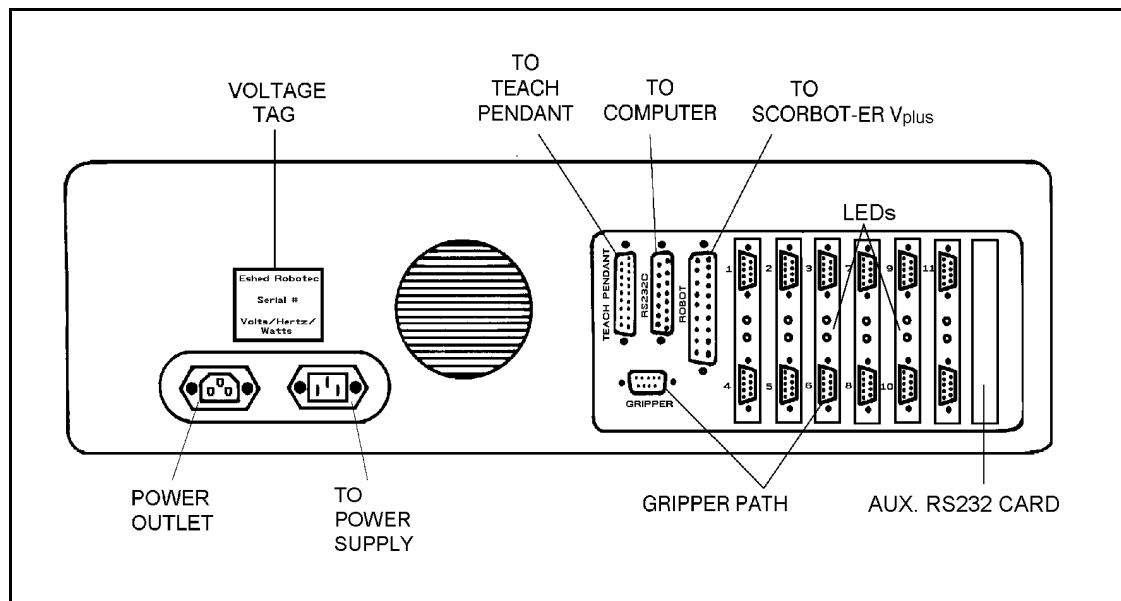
VOLTAGE TAG

TO TEACH PENDANT

TO COMPUTER

TO SCORBOT-ER $V_{plus}$

LEDs

Eshed Robotec
Serial #
Volts/Hertz/Watts

TEACH PENDANT

RS232C

ROBOT

1 2 3 7 9 11

4 5 6 8 10

GRIPPER

POWER OUTLET

TO POWER SUPPLY

GRIPPER PATH

AUX. RS232 CARD